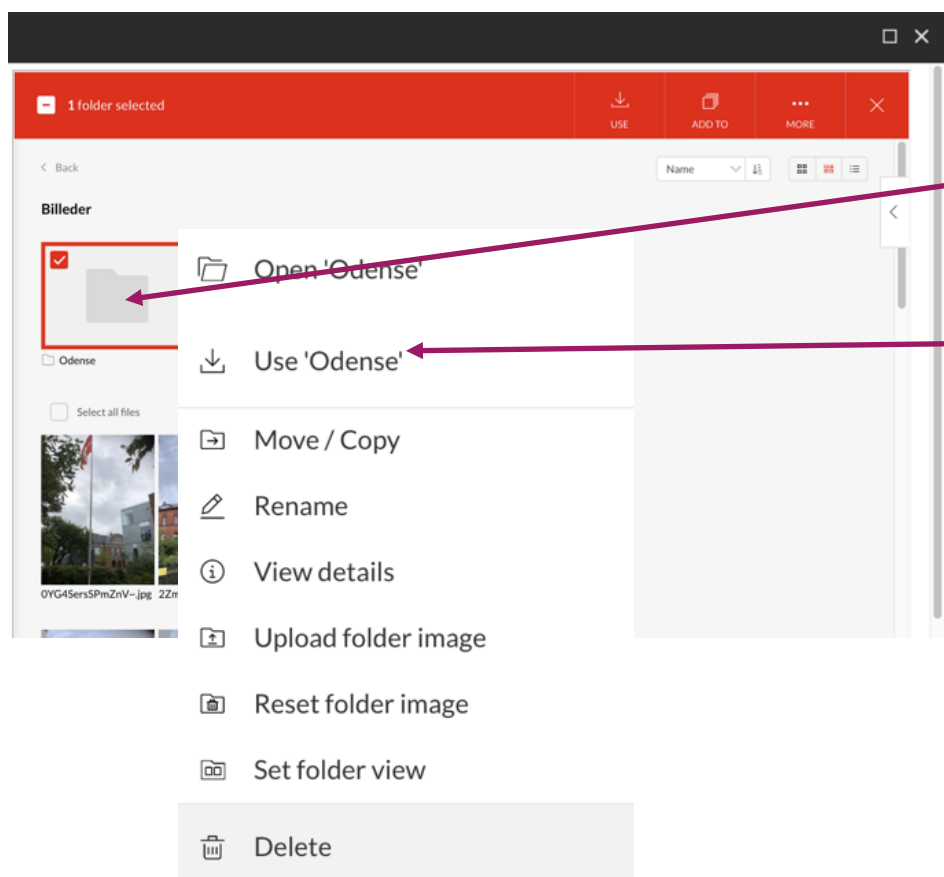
1 folder selected

USE

ADD TO

MORE

Back

Name

Billeder

Odense

Select all files

0YG4SersSPmZnV~.jpg 2Zm

Open 'Odense'

Use 'Odense'

Move / Copy

Rename

View details

Upload folder image

Reset folder image

Set folder view

Delete